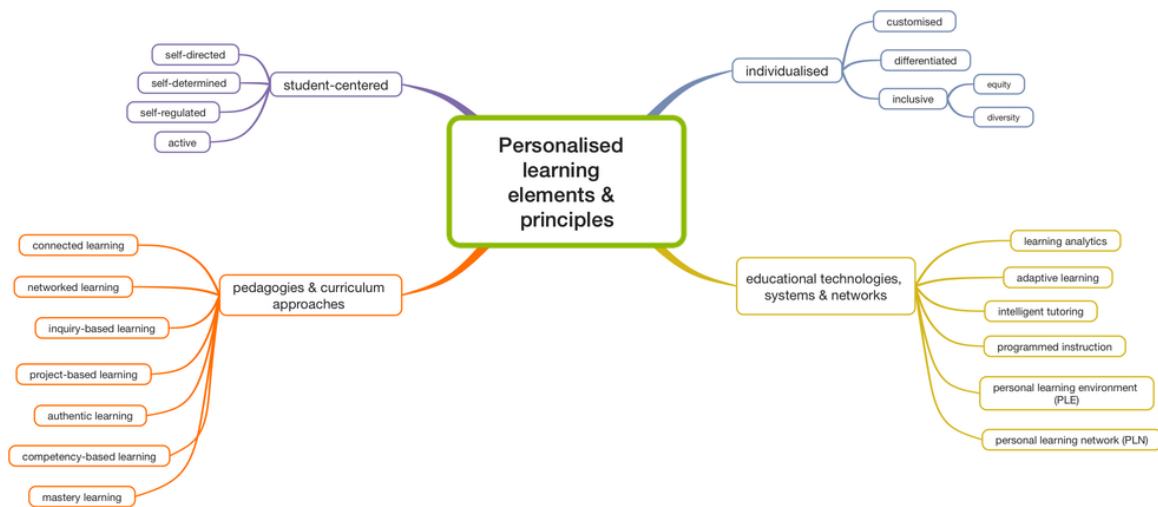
Personalised learning elements & principles

student-centered

self-directed

self-determined

self-regulated

active

individualised

customised

differentiated

inclusive

equity

diversity

pedagogies & curriculum approaches

connected learning

networked learning

inquiry-based learning

project-based learning

authentic learning

competency-based learning

mastery learning

educational technologies, systems & networks

learning analytics

adaptive learning

intelligent tutoring

programmed instruction

personal learning environment (PLE)

personal learning network (PLN)